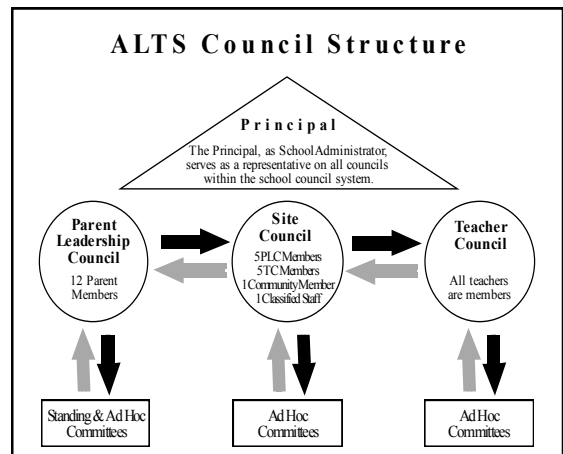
ALTS Council Structure

Principal

The Principal, as School Administrator, serves as a representative on all councils within the school council system.

Parent Leadership Council

12 Parent Members

Site Council

5 PLC Members
5 TC Members
1 Community Member
1 Classified Staff

Teacher Council

All teachers are members

Standing & Ad Hoc Committees

Ad Hoc Committees

Ad Hoc Committees